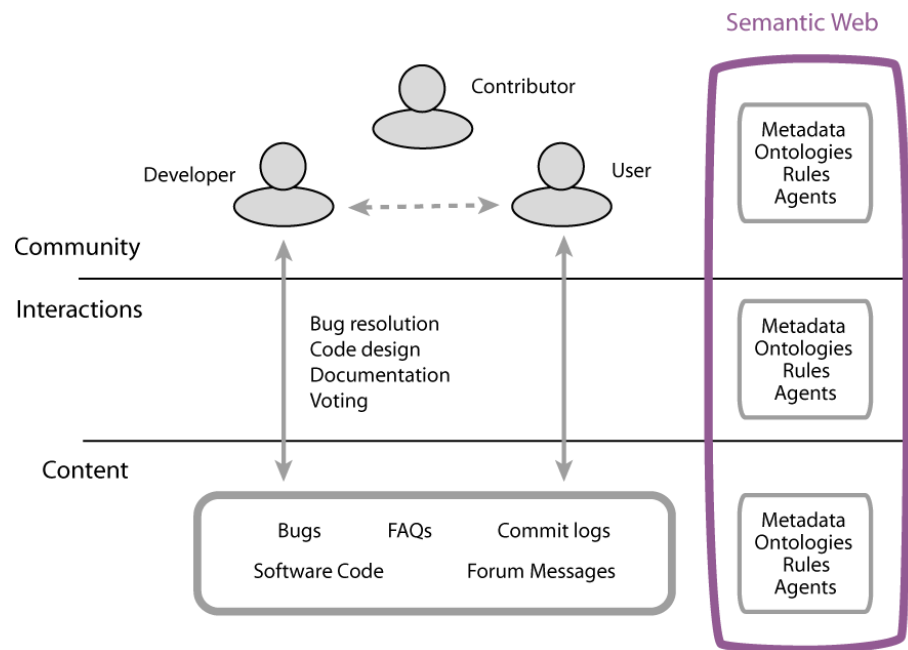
Semantic Web

Contributor

Developer

User

Metadata
Ontologies
Rules
Agents

Community

Interactions

Bug resolution
Code design
Documentation
Voting

Metadata
Ontologies
Rules
Agents

Content

Bugs
FAQs
Commit logs
Software Code
Forum Messages

Metadata
Ontologies
Rules
Agents